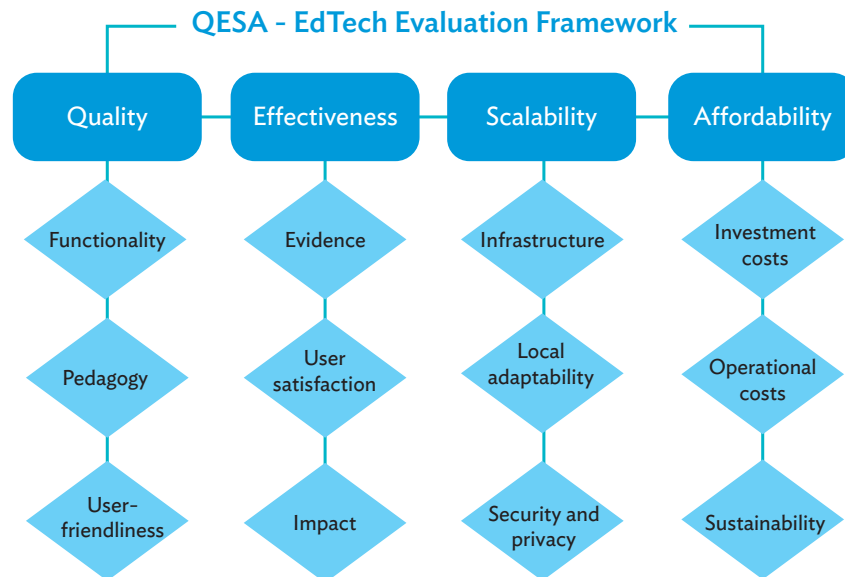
QESA - EdTech Evaluation Framework

Quality

Functionality

Pedagogy

User-friendliness

Effectiveness

Evidence

User satisfaction

Impact

Scalability

Infrastructure

Local adaptability

Security and privacy

Affordability

Investment costs

Operational costs

Sustainability